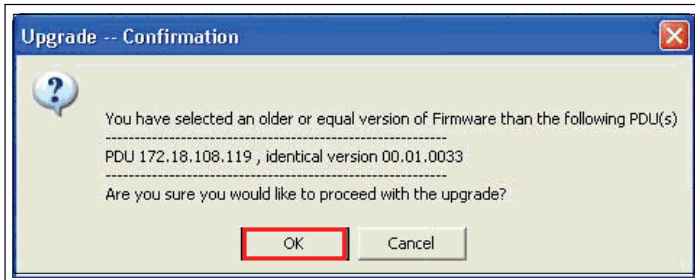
Upgrade -- Confirmation

You have selected an older or equal version of Firmware than the following PDU(s)
------------------------------------------------------------
PDU 172.18.108.119 , identical version 00.01.0033
------------------------------------------------------------
Are you sure you would like to proceed with the upgrade?

OK Cancel